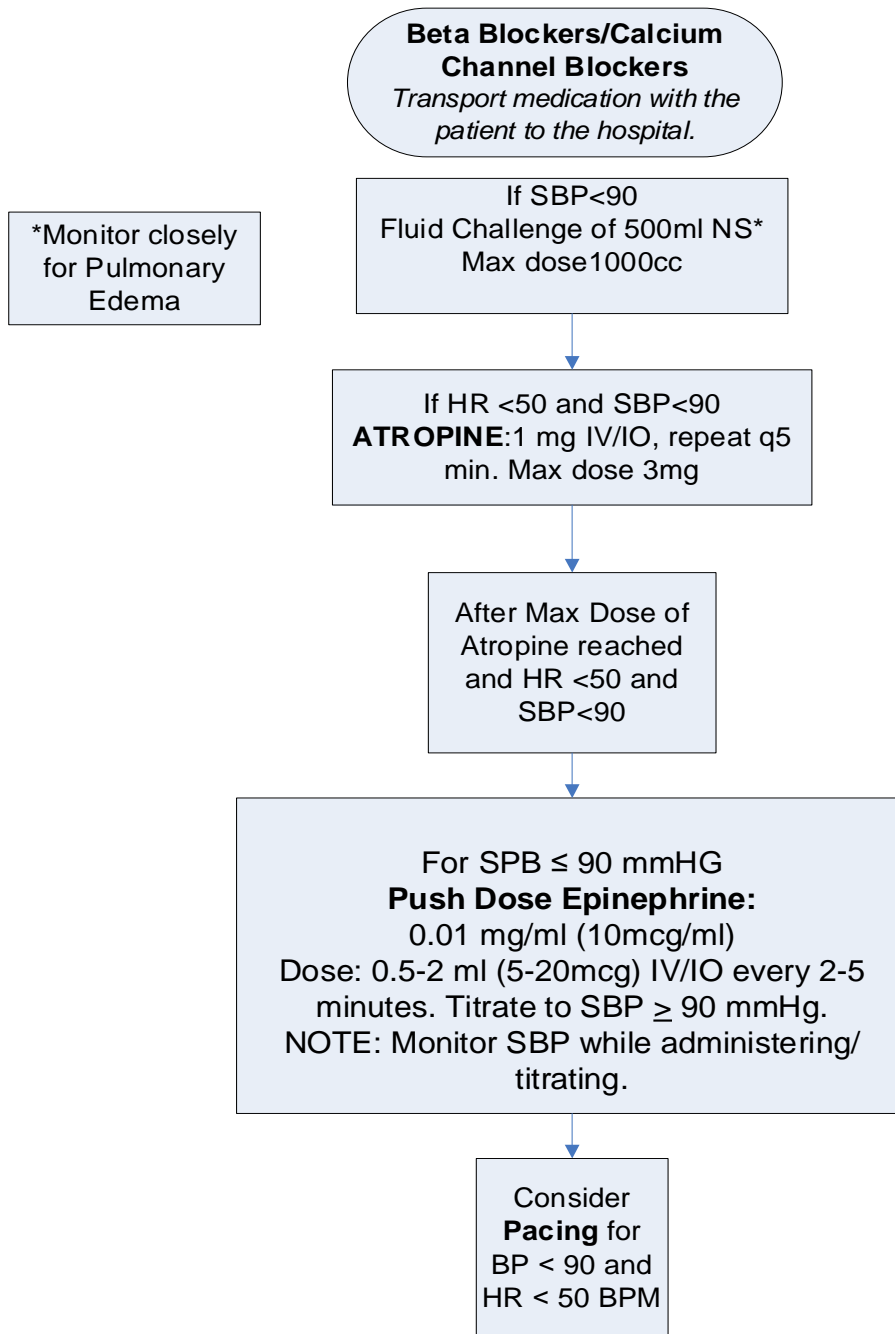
**Beta Blockers/Calcium Channel Blockers**
*Transport medication with the patient to the hospital.*

*Monitor closely for Pulmonary Edema

If SBP<90
Fluid Challenge of 500ml NS*
Max dose1000cc

If HR <50 and SBP<90
**ATROPINE**:1 mg IV/IO, repeat q5 min. Max dose 3mg

After Max Dose of Atropine reached and HR <50 and SBP<90

For SPB ≤ 90 mmHG
**Push Dose Epinephrine:**
0.01 mg/ml (10mcg/ml)
Dose: 0.5-2 ml (5-20mcg) IV/IO every 2-5 minutes. Titrate to SBP $\geq$ 90 mmHg.
NOTE: Monitor SBP while administering/ titrating.

Consider **Pacing** for BP < 90 and HR < 50 BPM